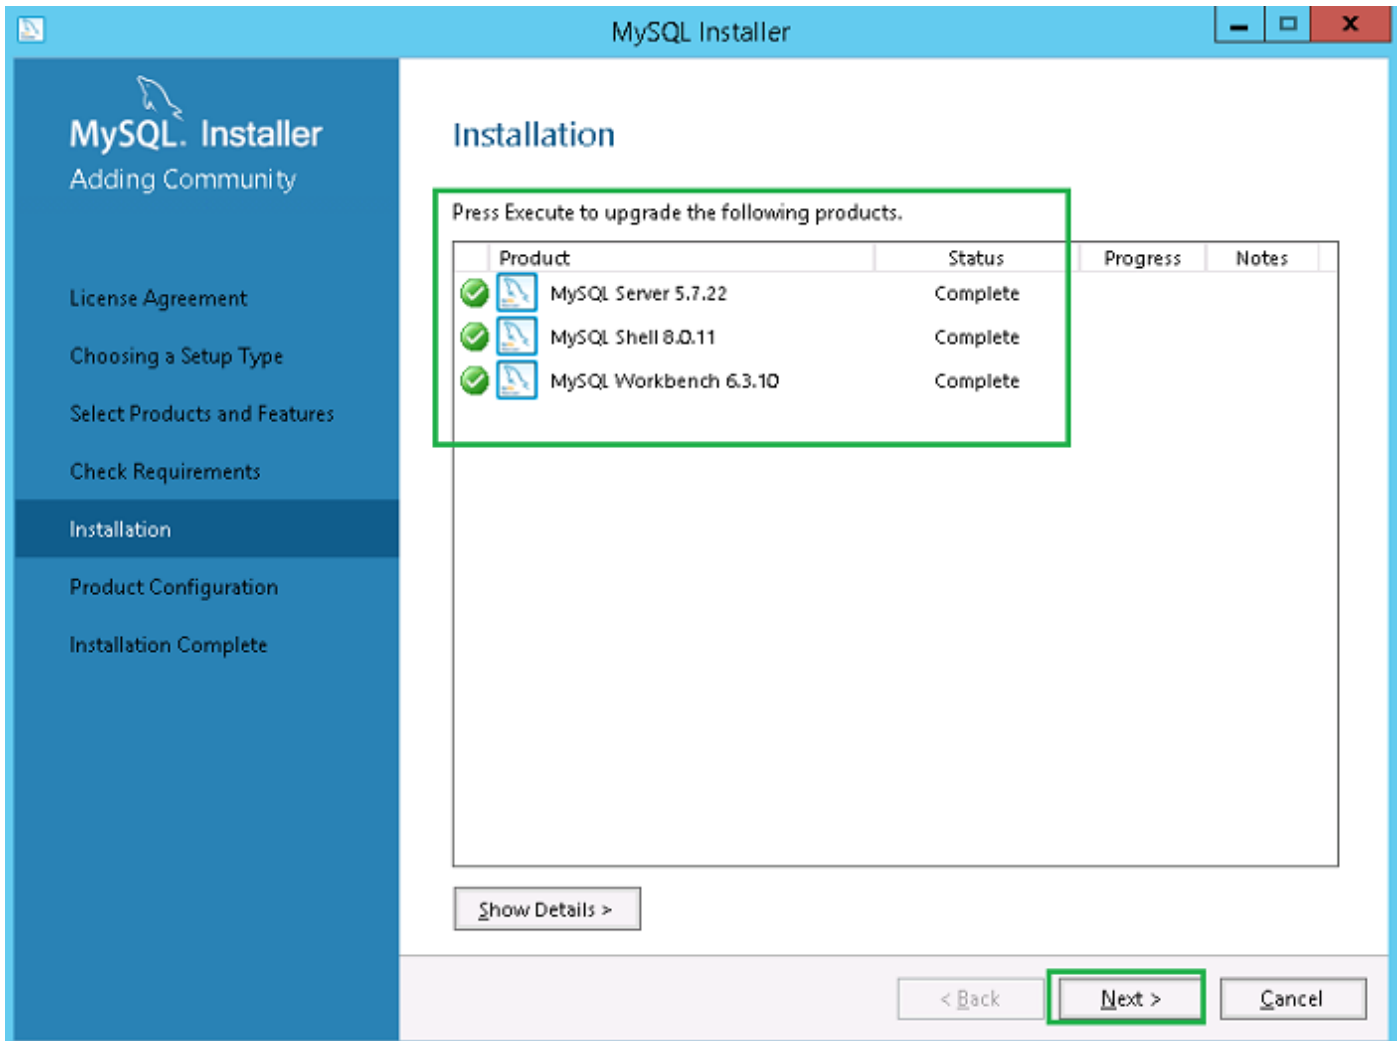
MySQL Installer

MySQL. Installer
Adding Community

License Agreement
Choosing a Setup Type
Select Products and Features
Check Requirements
Installation
Product Configuration
Installation Complete

Installation

Press Execute to upgrade the following products.

| Product | Status | Progress | Notes |
|---|---|---|---|
| MySQL Server 5.7.22 | Complete | | |
| MySQL Shell 8.0.11 | Complete | | |
| MySQL Workbench 6.3.10 | Complete | | |

Show Details >

< Back
Next >
Cancel